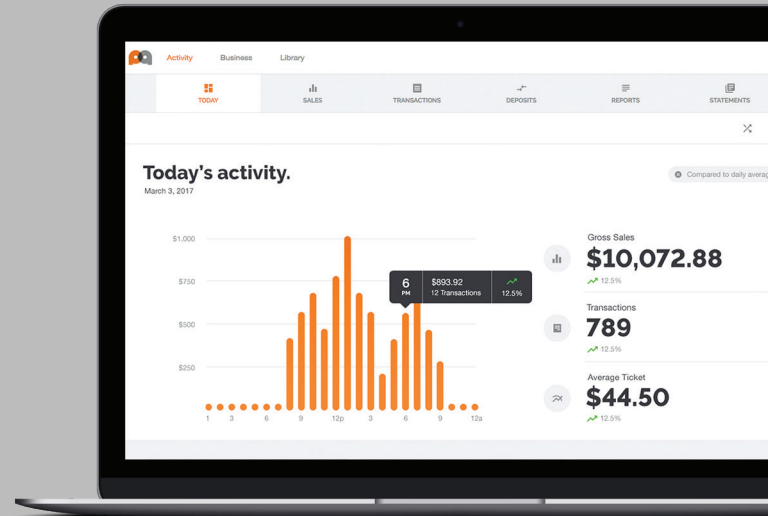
Activity Business Library

TODAY SALES TRANSACTIONS DEPOSITS REPORTS STATEMENTS

Today's activity.
March 3, 2017

Compared to daily averag

$1,000
$750
$500
$250

6 PM $893.92 12 Transactions 12.5%

1 3 6 9 12p 3 6 9 12a

Gross Sales
$10,072.88
12.5%

Transactions
789
12.5%

Average Ticket
$44.50
12.5%